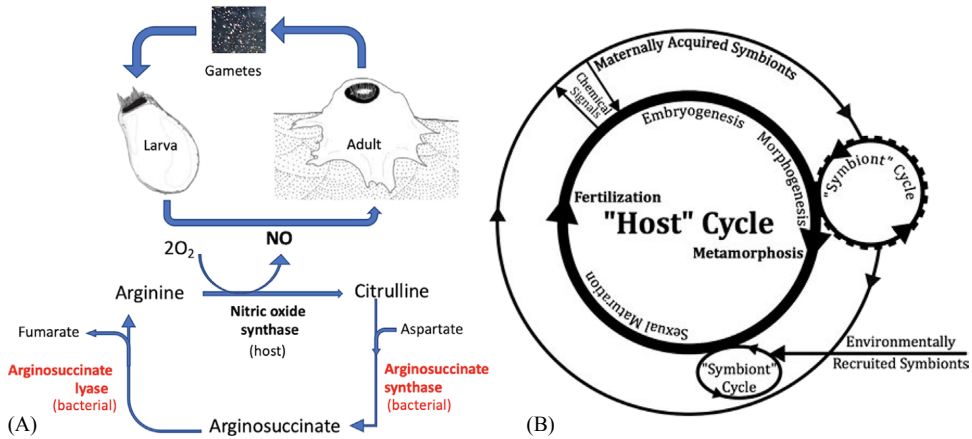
Gametes

Larva

Adult

$2O_2$

NO

Arginine

Citrulline

Nitric oxide synthase (host)

Aspartate

Fumarate

Arginosuccinate lyase (bacterial)

Arginosuccinate synthase (bacterial)

Arginosuccinate

(A)

Maternally Acquired Symbionts

Chemical Signals

Embryogenesis

Morphogenesis

Fertilization

"Host" Cycle

Metamorphosis

Sexual Maturation

"Symbiont" Cycle

"Symbiont" Cycle

Environmentally Recruited Symbionts

(B)